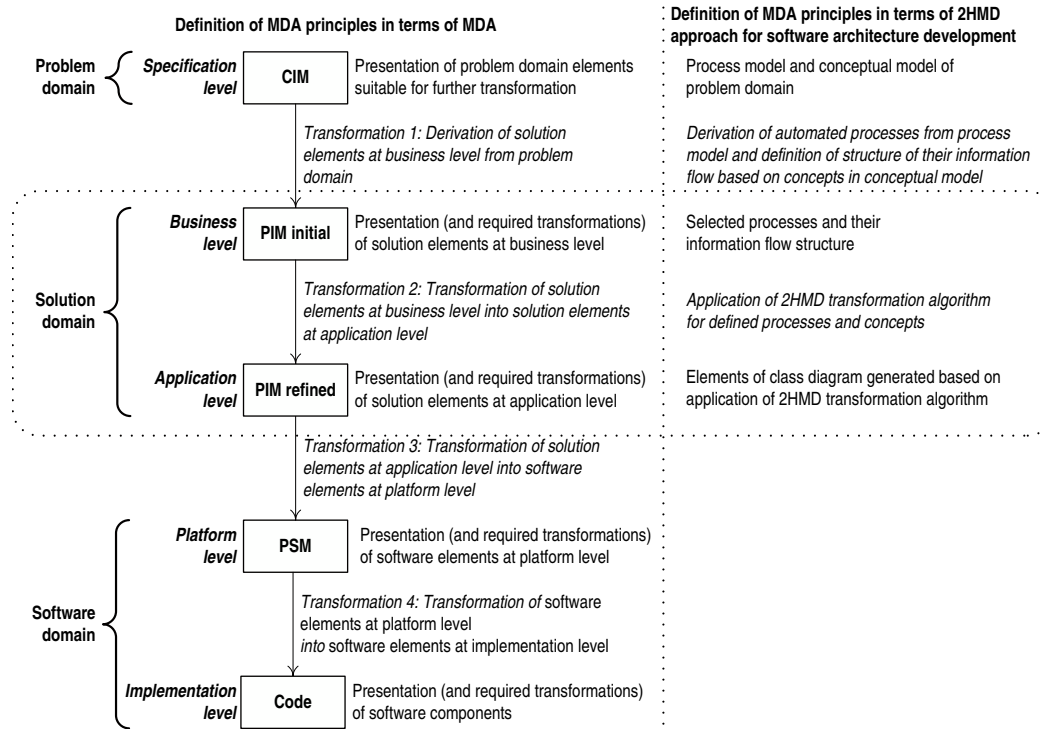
Definition of MDA principles in terms of MDA

Definition of MDA principles in terms of 2HMD approach for software architecture development

Problem domain

Specification level

CIM

Presentation of problem domain elements suitable for further transformation

Process model and conceptual model of problem domain

Transformation 1: Derivation of solution elements at business level from problem domain

Derivation of automated processes from process model and definition of structure of their information flow based on concepts in conceptual model

Business level

PIM initial

Presentation (and required transformations) of solution elements at business level

Selected processes and their information flow structure

Solution domain

Transformation 2: Transformation of solution elements at business level into solution elements at application level

Application of 2HMD transformation algorithm for defined processes and concepts

Application level

PIM refined

Presentation (and required transformations) of solution elements at application level

Elements of class diagram generated based on application of 2HMD transformation algorithm

Transformation 3: Transformation of solution elements at application level into software elements at platform level

Platform level

PSM

Presentation (and required transformations) of software elements at platform level

Software domain

Transformation 4: Transformation of software elements at platform level into software elements at implementation level

Implementation level

Code

Presentation (and required transformations) of software components